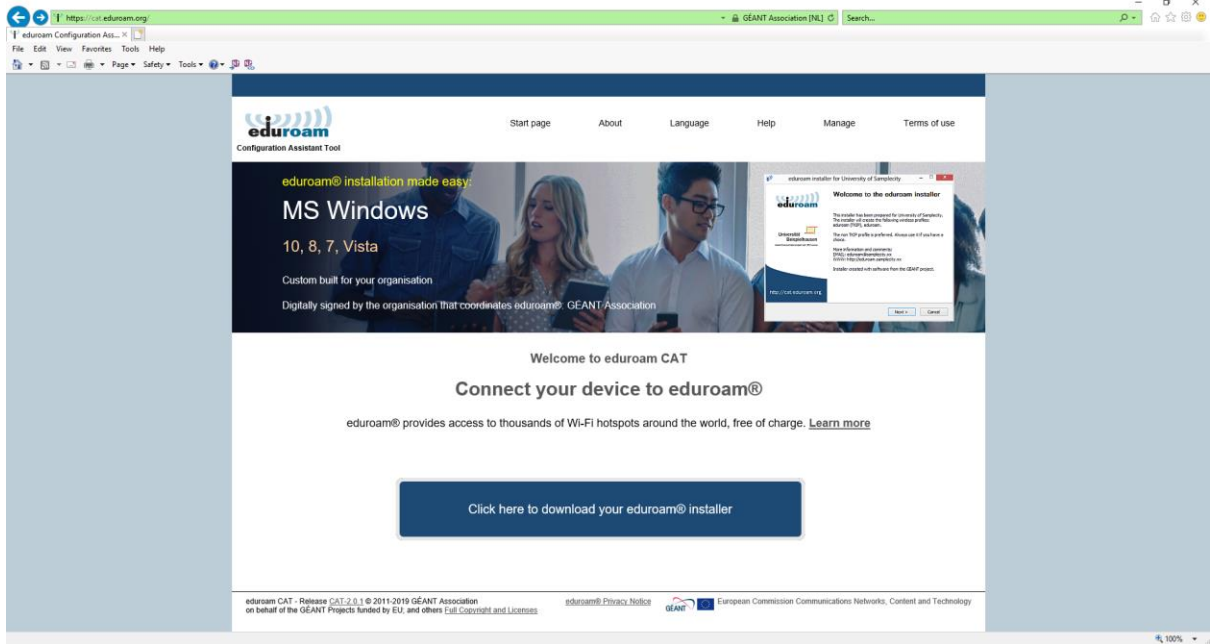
https://cat.eduroam.org/
GÉANT Association [NL]
Search...
eduroam Configuration Ass...
File Edit View Favorites Tools Help
Page ▾ Safety ▾ Tools ▾

eduroam
Configuration Assistant Tool

Start page About Language Help Manage Terms of use

eduroam® installation made easy:
MS Windows
10, 8, 7, Vista
Custom built for your organisation
Digitally signed by the organisation that coordinates eduroam®: GÉANT Association

eduroam installer for University of Sampleity
eduroam
Welcome to the eduroam installer
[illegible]
http://cat.eduroam.org
Next > Cancel

Welcome to eduroam CAT

Connect your device to eduroam®

eduroam® provides access to thousands of Wi-Fi hotspots around the world, free of charge. Learn more

Click here to download your eduroam® installer

eduroam CAT - Release CAT-2.0.1 © 2011-2019 GÉANT Association on behalf of the GÉANT Projects funded by EU; and others Full Copyright and Licenses
eduroam® Privacy Notice
GÉANT
European Commission Communications Networks, Content and Technology

100%